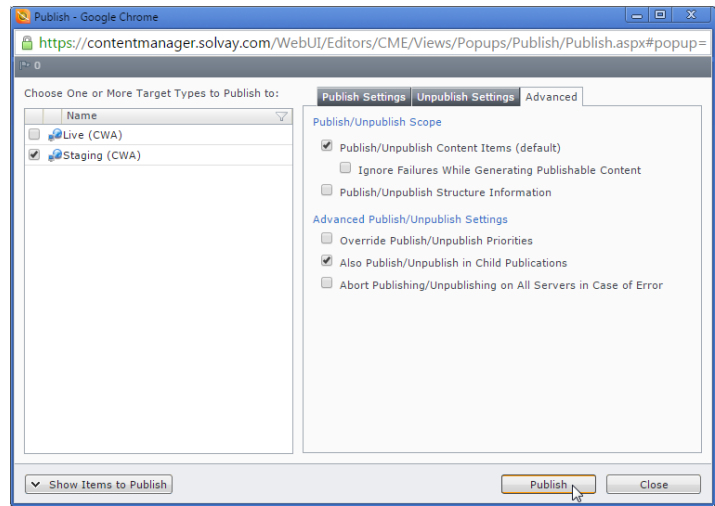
Publish - Google Chrome

https://contentmanager.solvay.com/WebUI/Editors/CME/Views/Popups/Publish/Publish.aspx#popup=

0

Choose One or More Target Types to Publish to:

Name

Live (CWA)

Staging (CWA)

Publish Settings | Unpublish Settings | Advanced

Publish/Unpublish Scope

Publish/Unpublish Content Items (default)

Ignore Failures While Generating Publishable Content

Publish/Unpublish Structure Information

Advanced Publish/Unpublish Settings

Override Publish/Unpublish Priorities

Also Publish/Unpublish in Child Publications

Abort Publishing/Unpublishing on All Servers in Case of Error

Show Items to Publish

Publish

Close